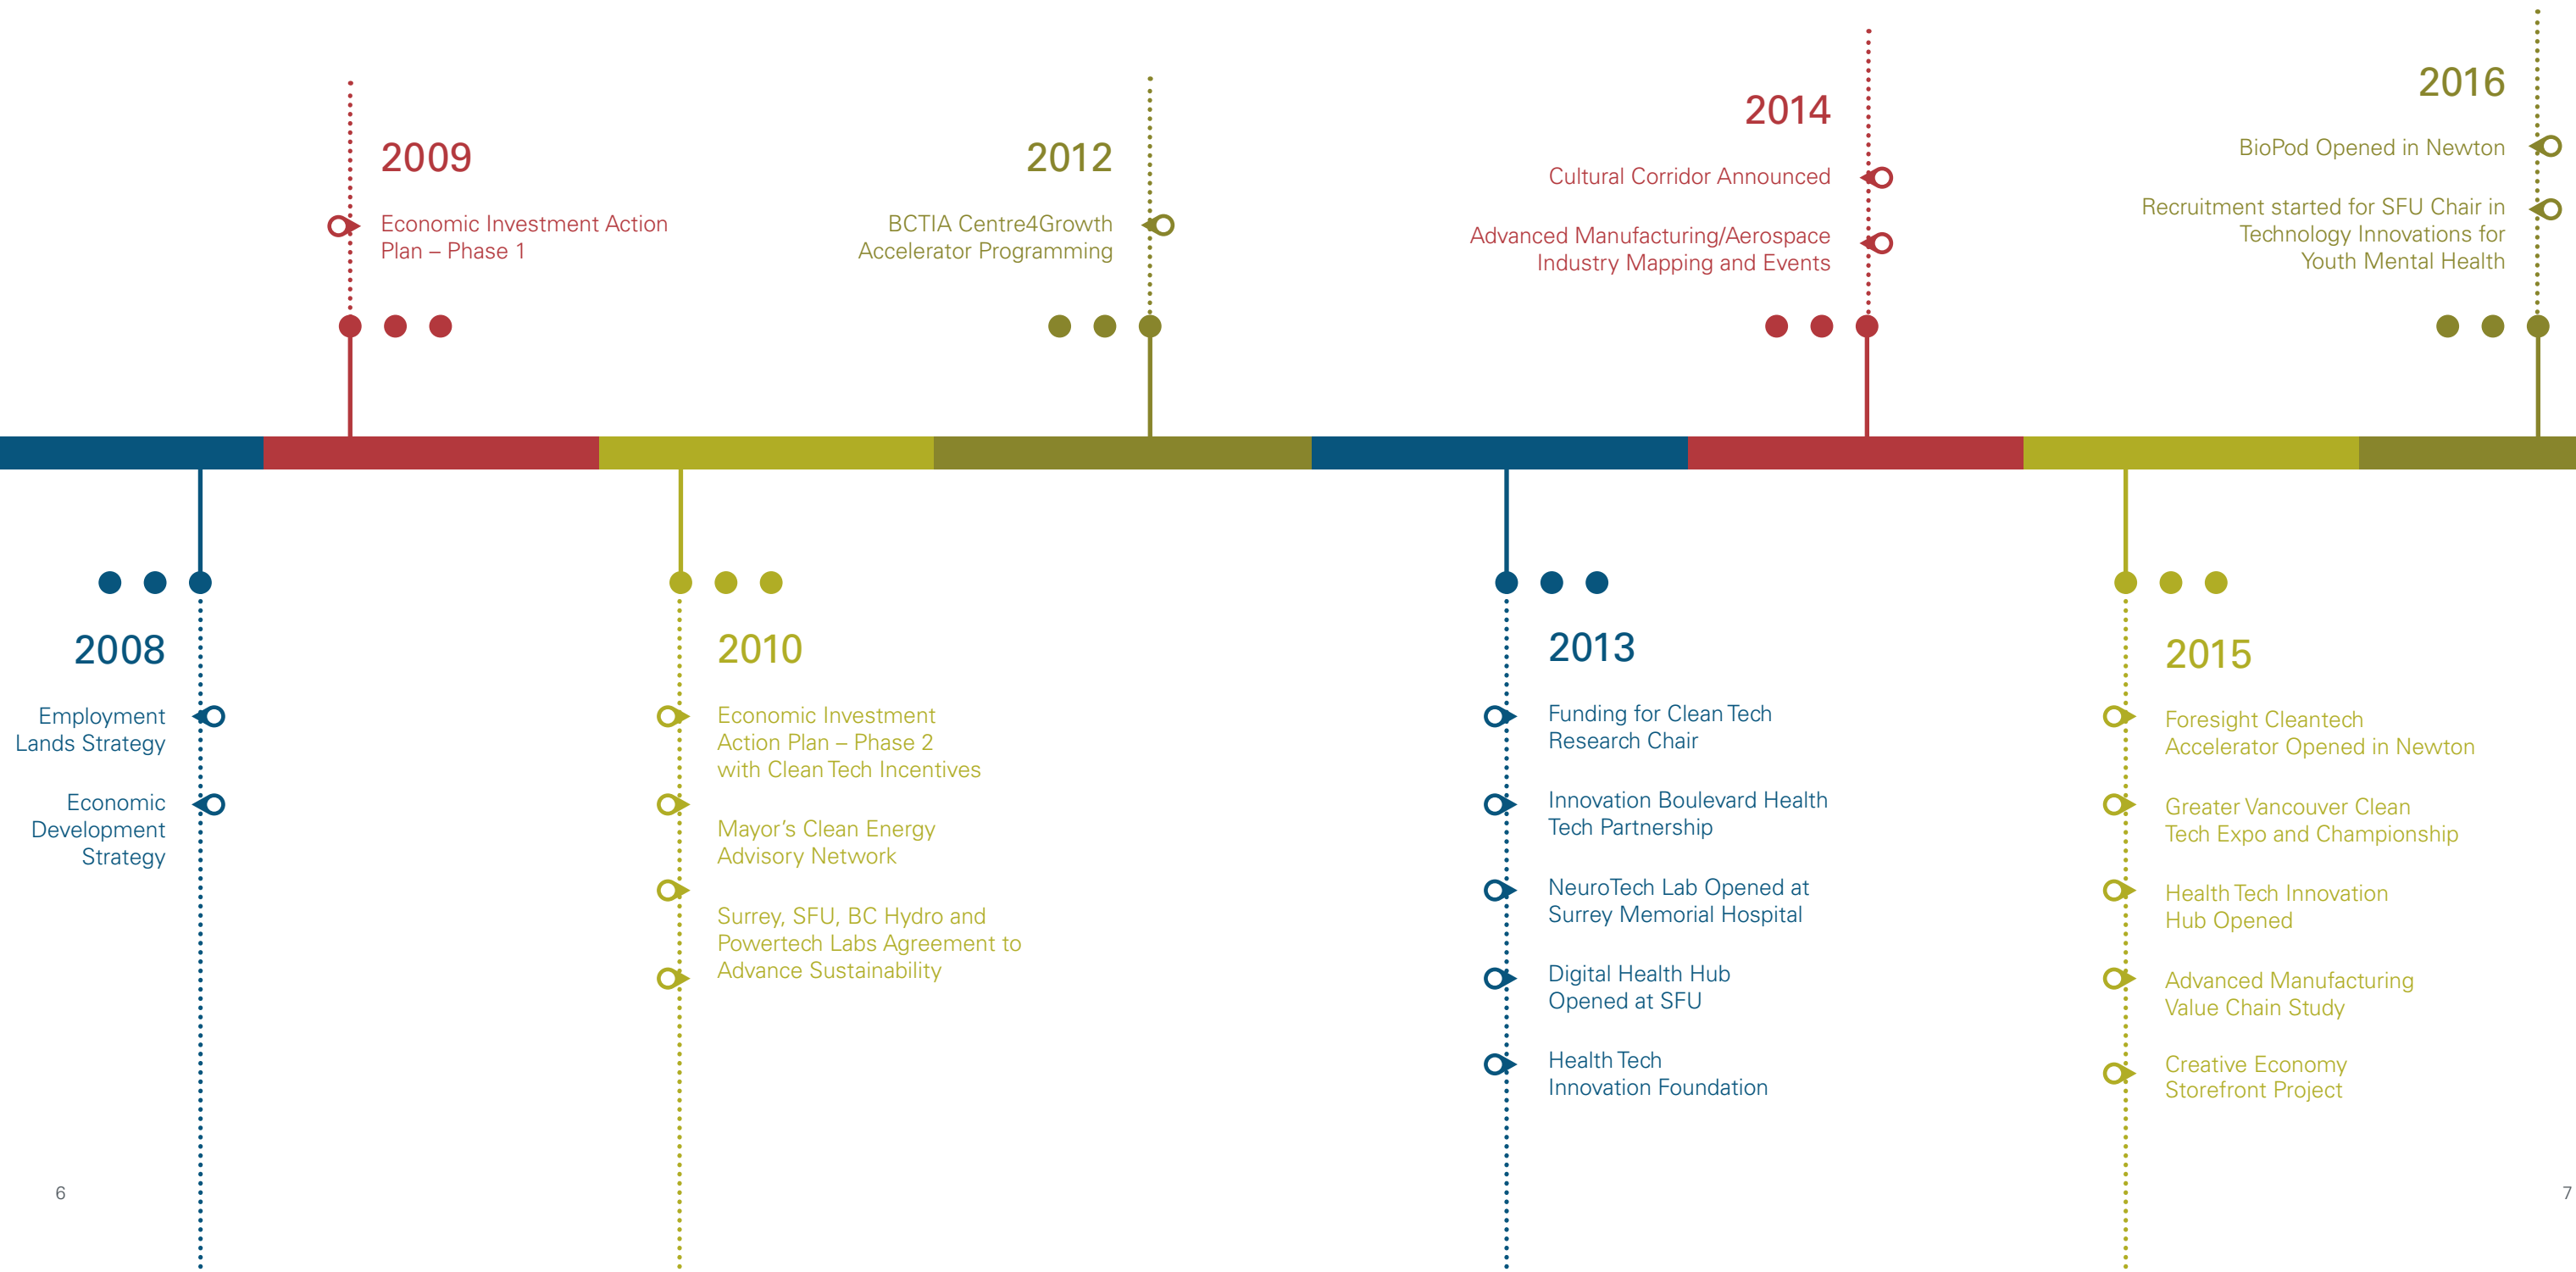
2009

Economic Investment Action Plan – Phase 1

2012

BCTIA Centre4Growth Accelerator Programming

2014

Cultural Corridor Announced

Advanced Manufacturing/Aerospace Industry Mapping and Events

2016

BioPod Opened in Newton

Recruitment started for SFU Chair in Technology Innovations for Youth Mental Health

2008

Employment Lands Strategy

Economic Development Strategy

2010

Economic Investment Action Plan – Phase 2 with Clean Tech Incentives

Mayor's Clean Energy Advisory Network

Surrey, SFU, BC Hydro and Powertech Labs Agreement to Advance Sustainability

2013

Funding for Clean Tech Research Chair

Innovation Boulevard Health Tech Partnership

NeuroTech Lab Opened at Surrey Memorial Hospital

Digital Health Hub Opened at SFU

Health Tech Innovation Foundation

2015

Foresight Cleantech Accelerator Opened in Newton

Greater Vancouver Clean Tech Expo and Championship

Health Tech Innovation Hub Opened

Advanced Manufacturing Value Chain Study

Creative Economy Storefront Project

6

7